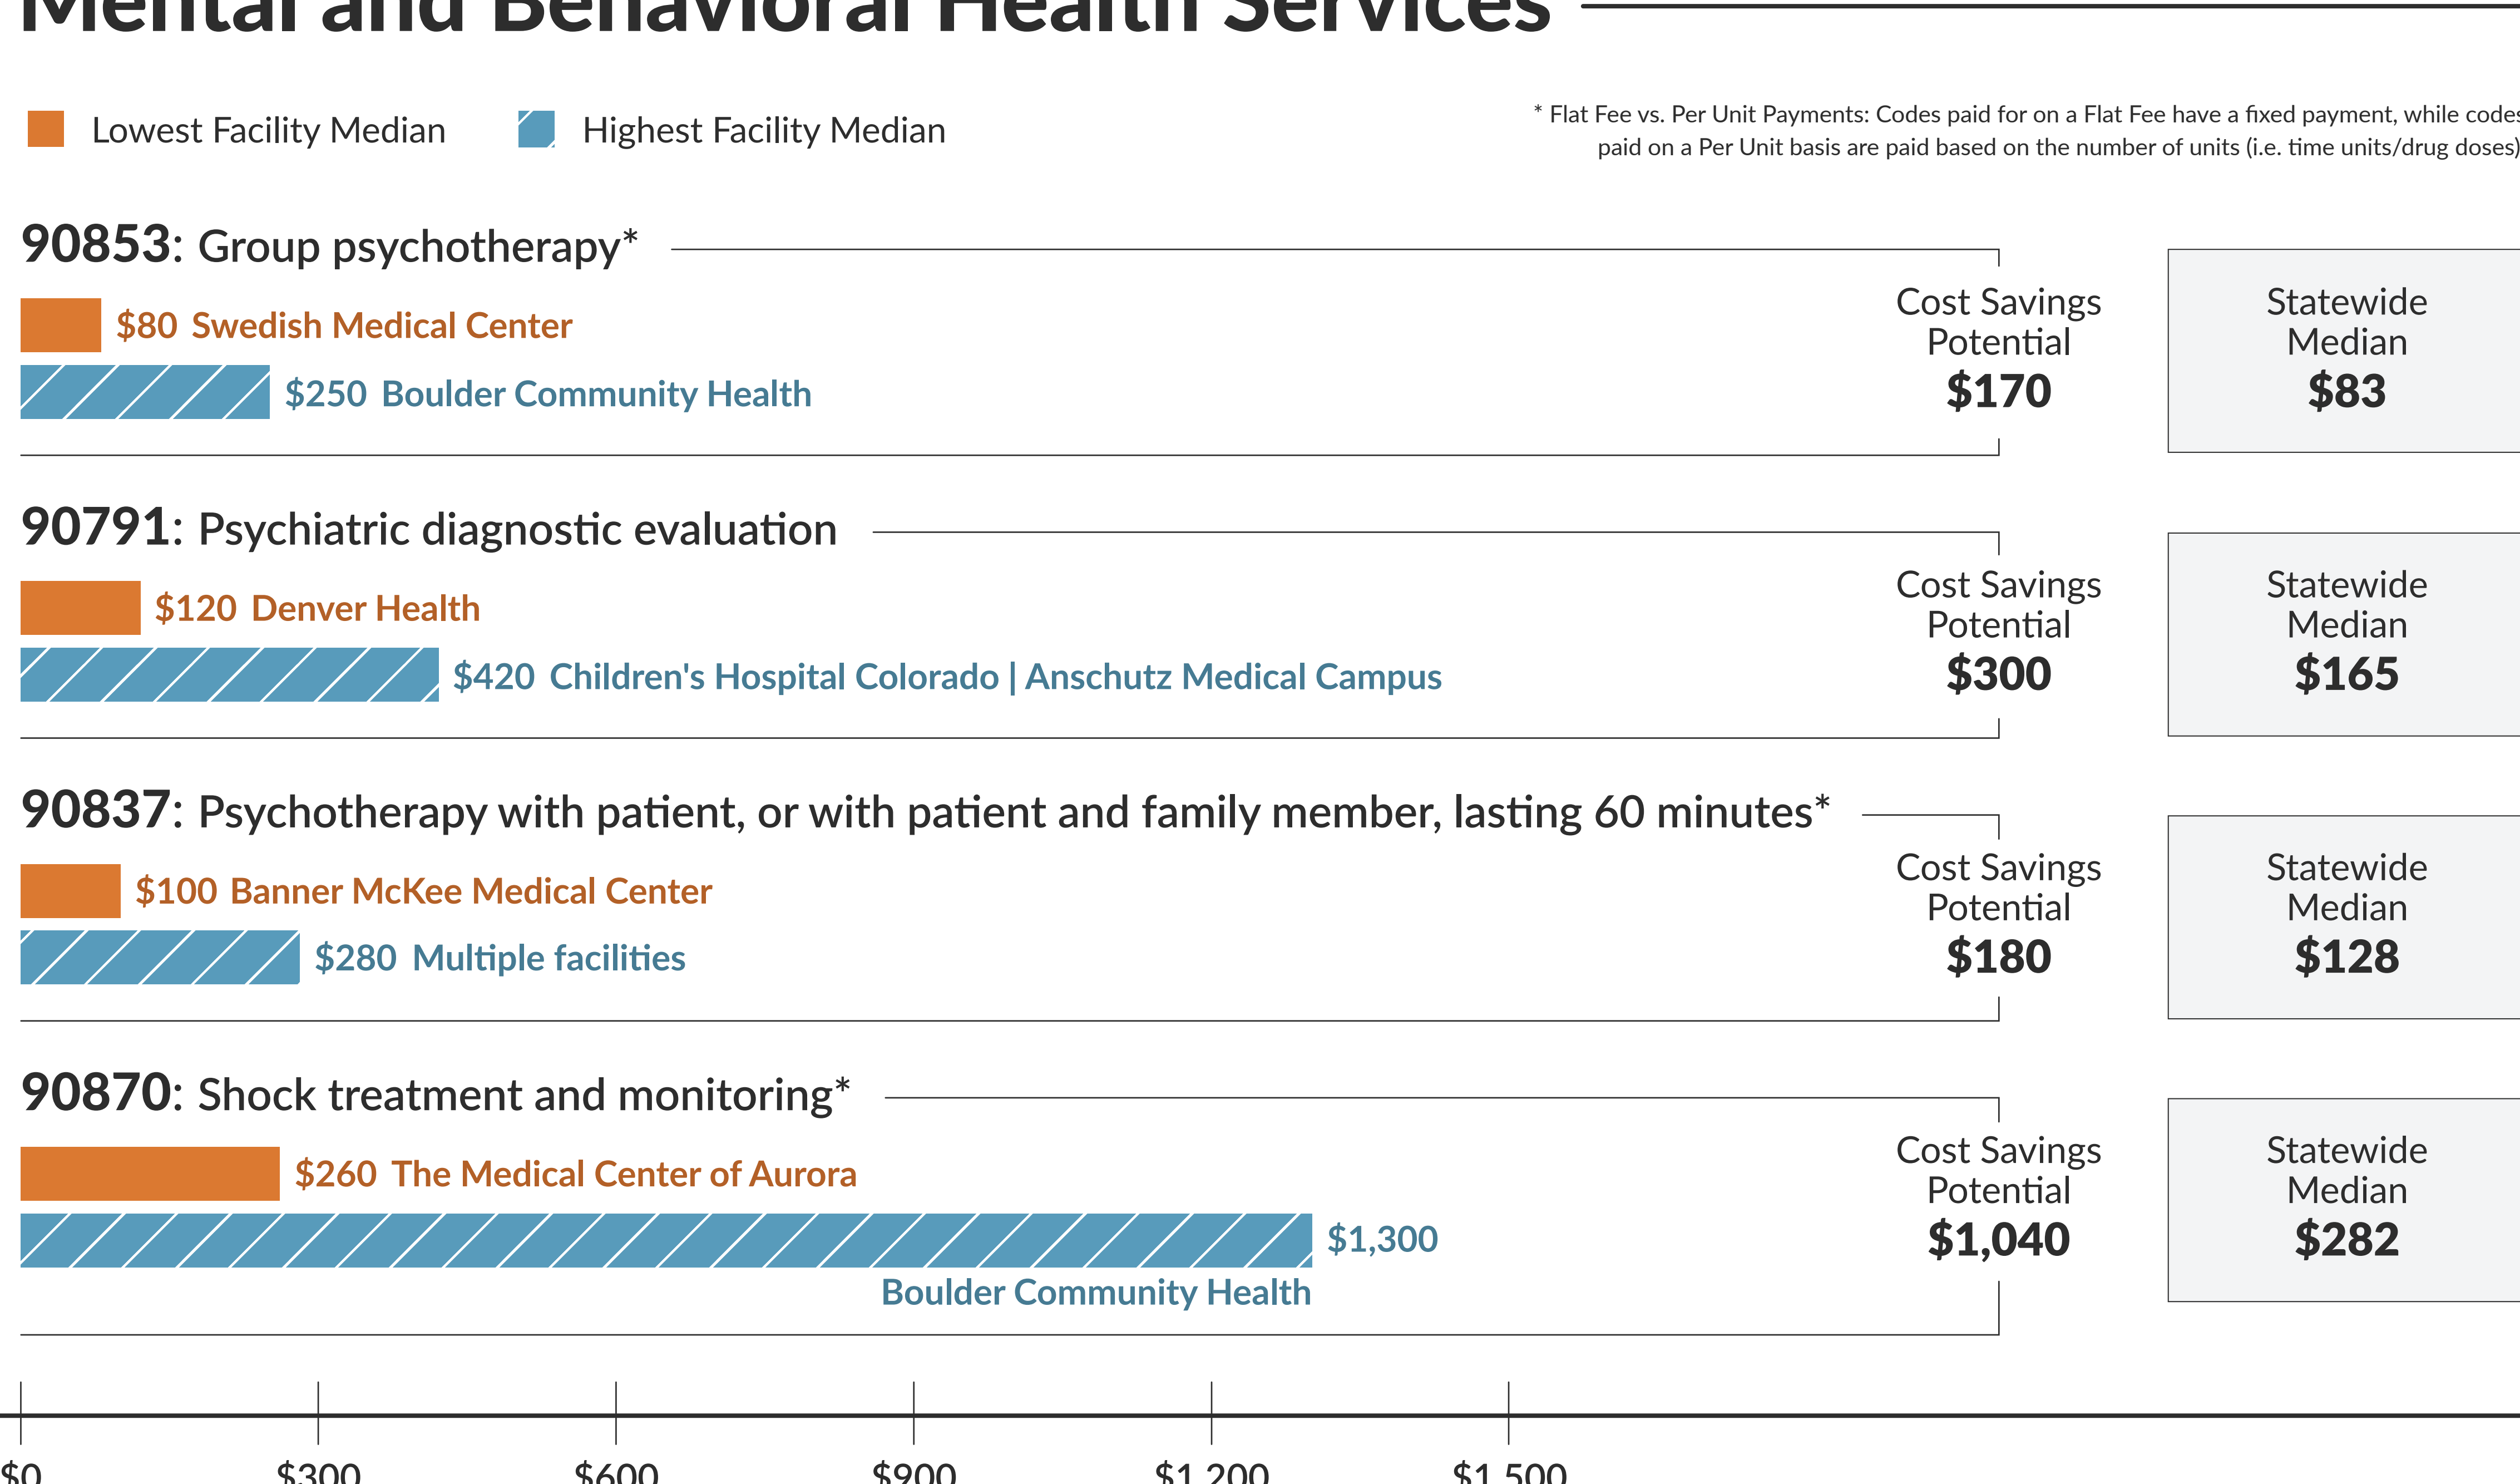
Mental and Behavioral Health Services

Lowest Facility Median Highest Facility Median

* Flat Fee vs. Per Unit Payments: Codes paid for on a Flat Fee have a fixed payment, while codes paid on a Per Unit basis are paid based on the number of units (i.e. time units/drug doses)

90853: Group psychotherapy*

$80 Swedish Medical Center

$250 Boulder Community Health

Cost Savings Potential
$170

Statewide Median
$83

90791: Psychiatric diagnostic evaluation

$120 Denver Health

$420 Children's Hospital Colorado | Anschutz Medical Campus

Cost Savings Potential
$300

Statewide Median
$165

90837: Psychotherapy with patient, or with patient and family member, lasting 60 minutes*

$100 Banner McKee Medical Center

$280 Multiple facilities

Cost Savings Potential
$180

Statewide Median
$128

90870: Shock treatment and monitoring*

$260 The Medical Center of Aurora

$1,300
Boulder Community Health

Cost Savings Potential
$1,040

Statewide Median
$282

$0 $300 $600 $900 $1,200 $1,500